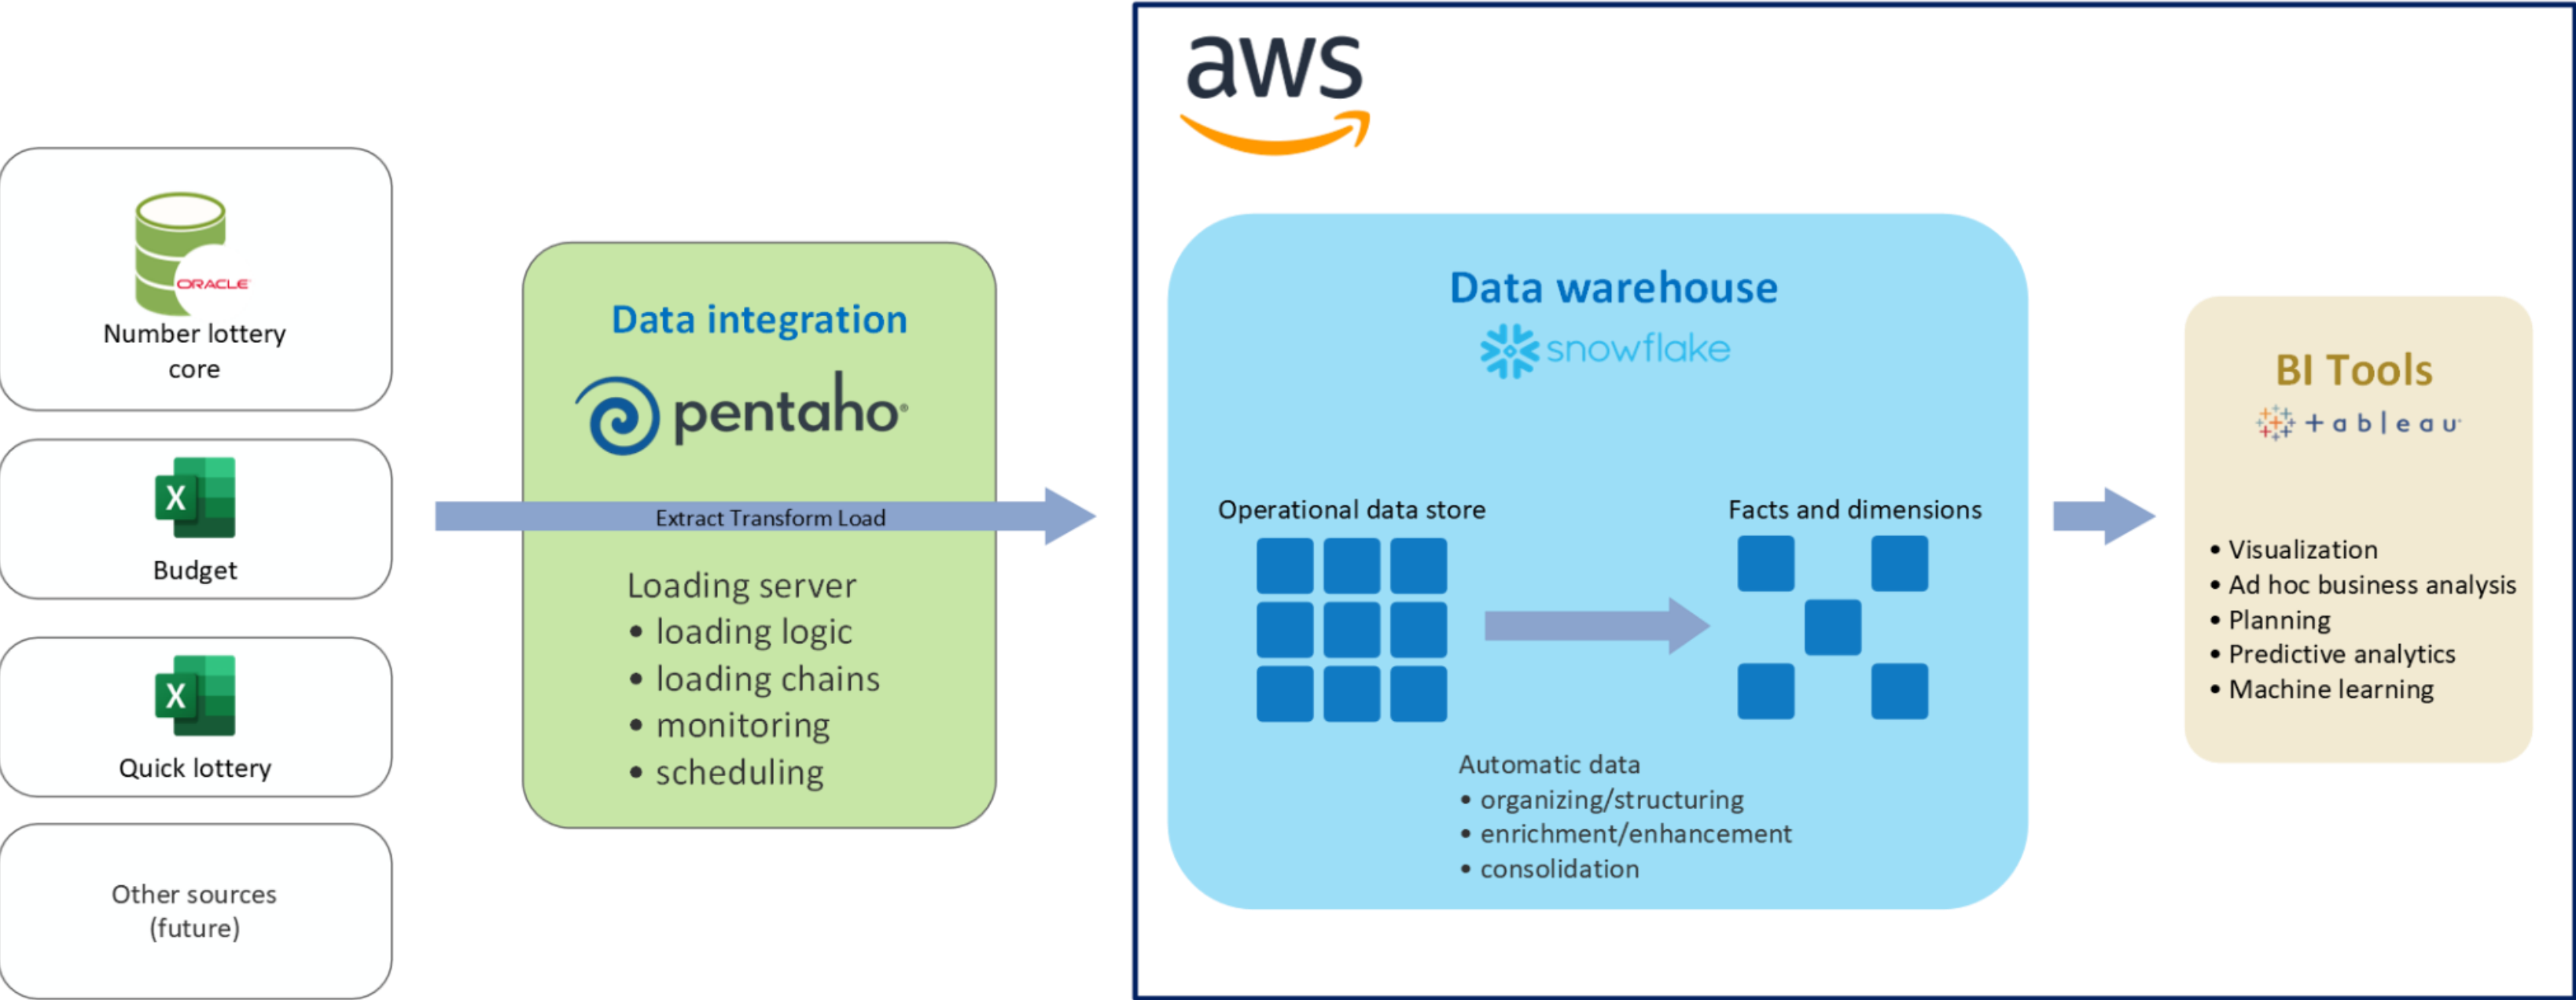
ORACLE
Number lottery core

X
Budget

X
Quick lottery

Other sources (future)

Data integration
pentaho

Extract Transform Load

Loading server
• loading logic
• loading chains
• monitoring
• scheduling

aws

Data warehouse
snowflake

Operational data store

Facts and dimensions

Automatic data
• organizing/structuring
• enrichment/enhancement
• consolidation

BI Tools
+ a b | e a u

• Visualization
• Ad hoc business analysis
• Planning
• Predictive analytics
• Machine learning